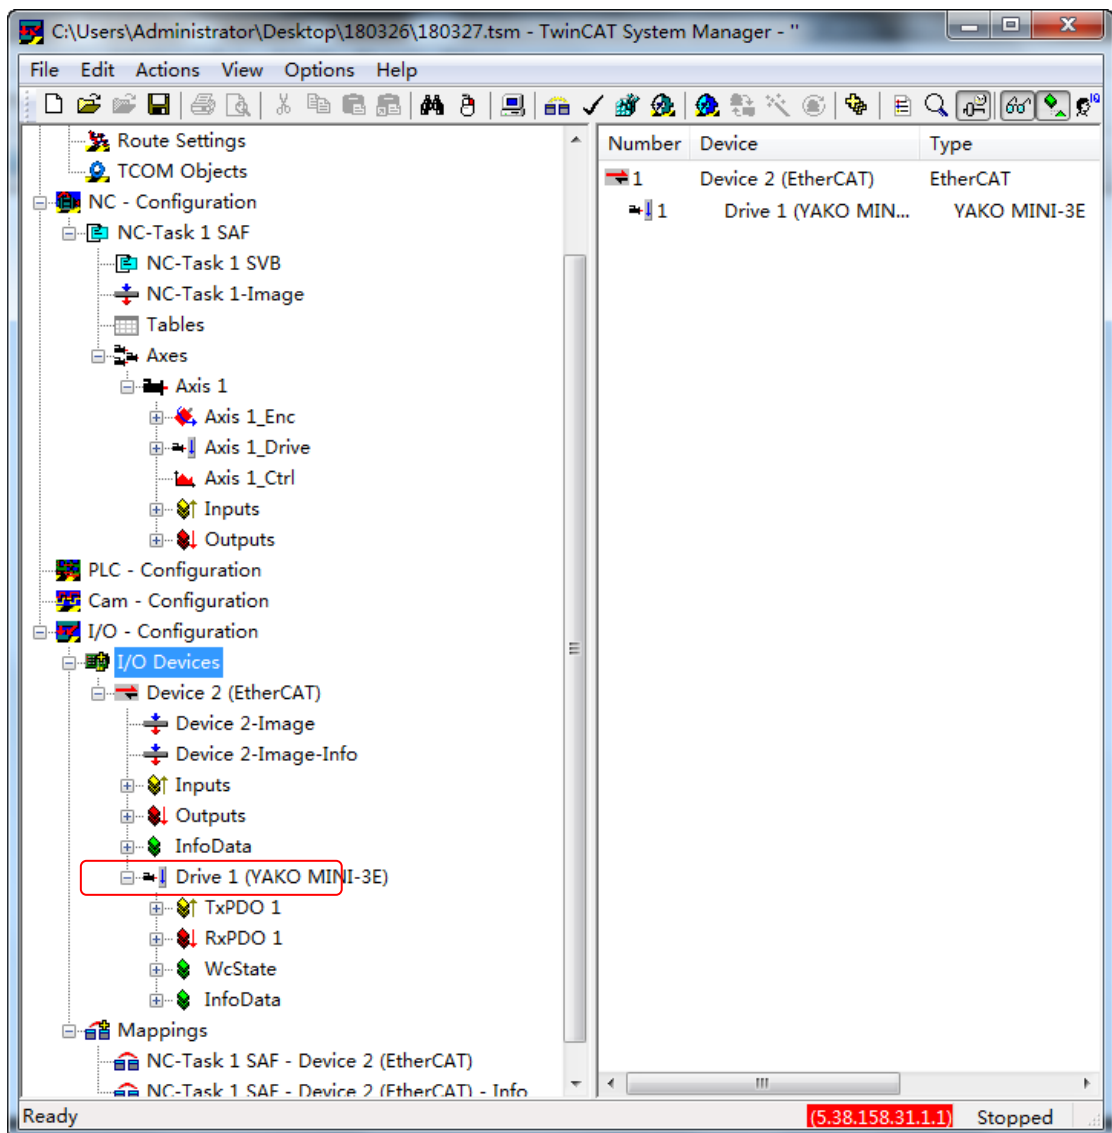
C:\Users\Administrator\Desktop\180326\180327.tsm - TwinCAT System Manager - ''

File Edit Actions View Options Help

Route Settings
TCOM Objects
NC - Configuration
NC-Task 1 SAF
NC-Task 1 SVB
NC-Task 1-Image
Tables
Axes
Axis 1
Axis 1_Enc
Axis 1_Drive
Axis 1_Ctrl
Inputs
Outputs
PLC - Configuration
Cam - Configuration
I/O - Configuration
I/O Devices
Device 2 (EtherCAT)
Device 2-Image
Device 2-Image-Info
Inputs
Outputs
InfoData
Drive 1 (YAKO MINI-3E)
TxPDO 1
RxPDO 1
WcState
InfoData
Mappings
NC-Task 1 SAF - Device 2 (EtherCAT)
NC-Task 1 SAF - Device 2 (EtherCAT) - Info

| Number | Device | Type |
|---|---|---|
| 1 | Device 2 (EtherCAT) | EtherCAT |
| 1 | Drive 1 (YAKO MIN... | YAKO MINI-3E |

Ready
5.38.158.31.1.1
Stopped